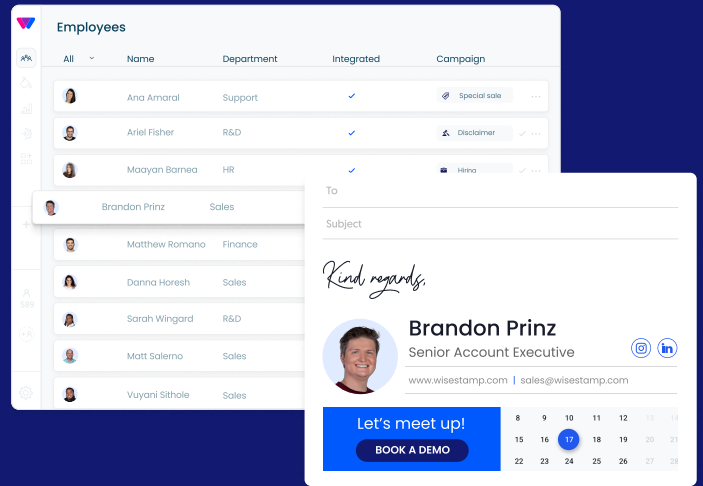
Employees

| All | Name | Department | Integrated | Campaign |
|---|---|---|---|---|
| | Ana Amaral | Support | ✓ | Special sale |
| | Ariel Fisher | R&D | ✓ | Disclaimer |
| | Maayan Barnea | HR | ✓ | Hiring |
| | Brandon Prinz | Sales | | |
| | Matthew Romano | Finance | | |
| | Danna Horesh | Sales | | |
| | Sarah Wingard | R&D | | |
| | Matt Salerno | Sales | | |
| | Vuyani Sithole | Sales | | |

389

To

Subject

Kind regards,

Brandon Prinz
Senior Account Executive

www.wisestamp.com | sales@wisestamp.com

Let's meet up!
BOOK A DEMO

| 8 | 9 | 10 | 11 | 12 | 13 |
|---|---|---|---|---|---|
| 15 | 16 | 17 | 18 | 19 | 20 |
| 22 | 23 | 24 | 25 | 26 | 27 | 28 |